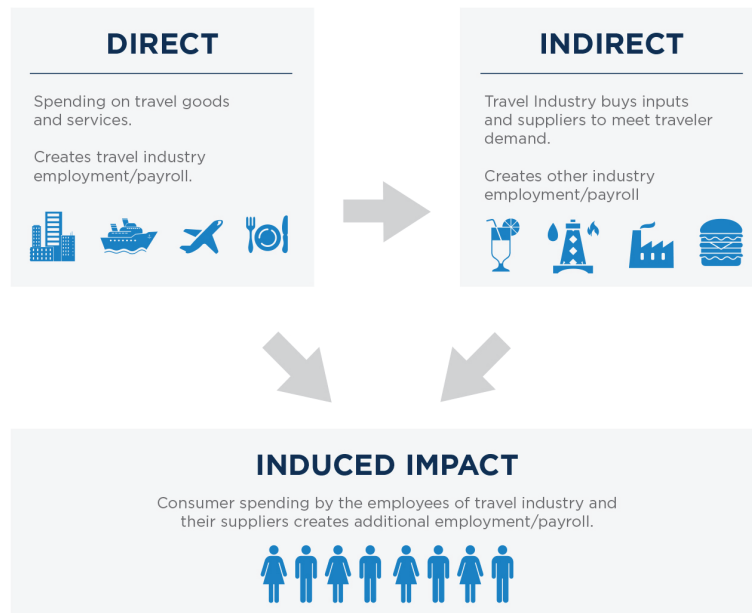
DIRECT

Spending on travel goods and services.

Creates travel industry employment/payroll.

INDIRECT

Travel Industry buys inputs and suppliers to meet traveler demand.

Creates other industry employment/payroll

INDUCED IMPACT

Consumer spending by the employees of travel industry and their suppliers creates additional employment/payroll.